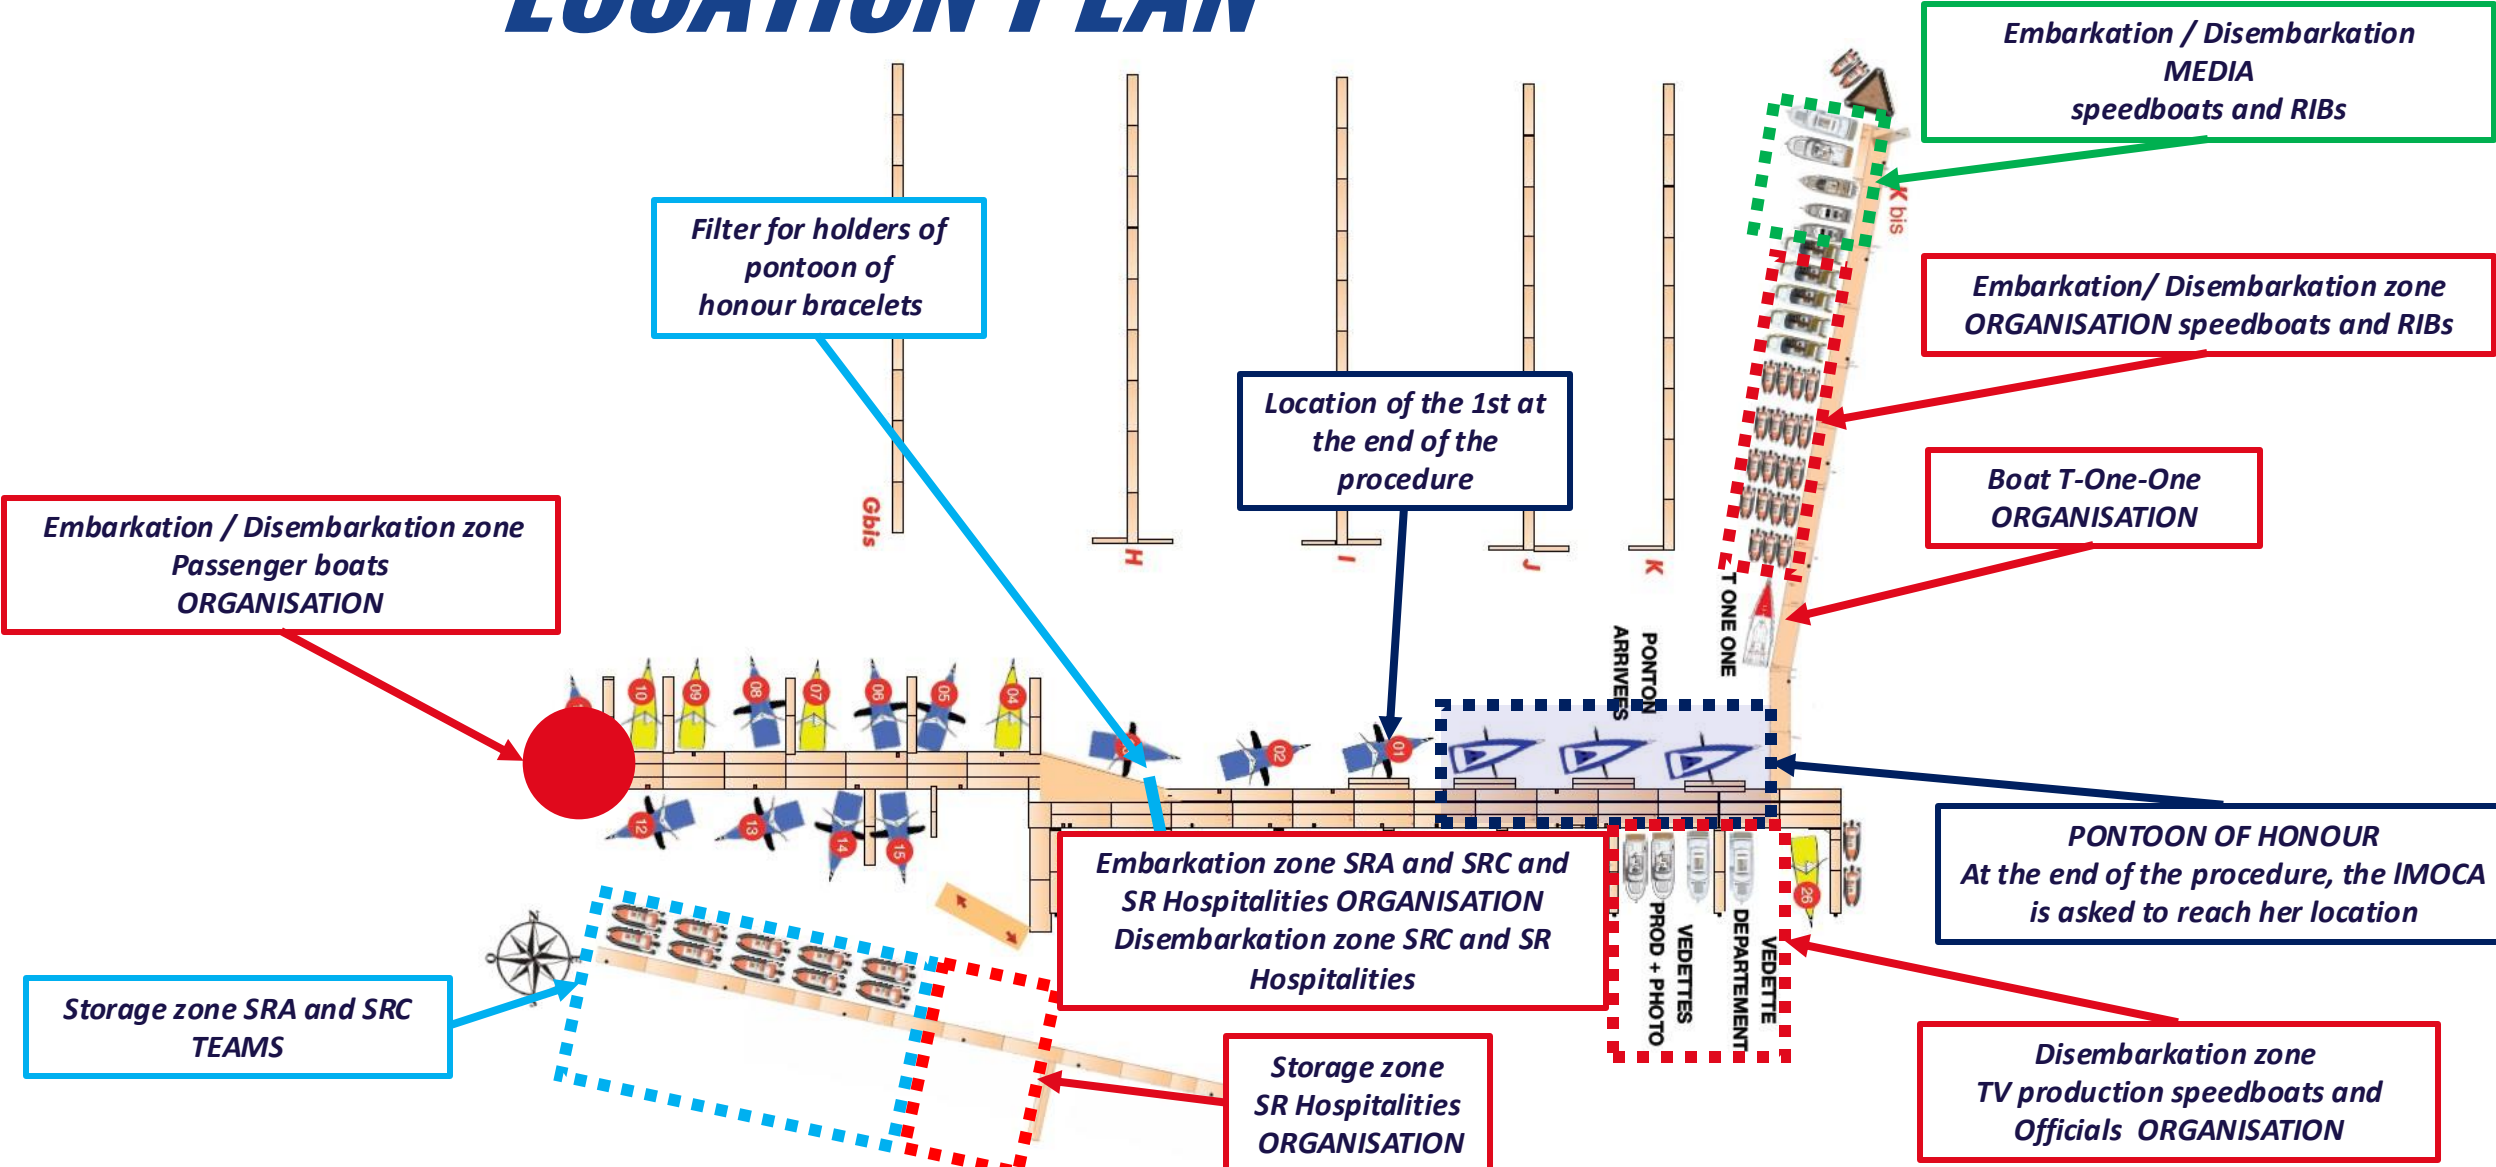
LOCATION PLAN

Embarkation / Disembarkation
MEDIA
speedboats and RIBs

Filter for holders of pontoon of honour bracelets

Embarkation/ Disembarkation zone
ORGANISATION speedboats and RIBs

Location of the 1st at the end of the procedure

Boat T-One-One
ORGANISATION

Embarkation / Disembarkation zone
Passenger boats
ORGANISATION

Gbis

H

I

J

K

K bis

T ONE ONE

PONTON ARRIVEES

10 09 08 07 06 05 04

02 01

12 13 14 15

26

PONTOON OF HONOUR
At the end of the procedure, the IMOCA is asked to reach her location

Embarkation zone SRA and SRC and SR Hospitalities ORGANISATION
Disembarkation zone SRC and SR Hospitalities

VEDETTES PROD + PHOTO

VEDETTE DEPARTEMENT

Storage zone SRA and SRC
TEAMS

Storage zone
SR Hospitalities
ORGANISATION

Disembarkation zone
TV production speedboats and
Officials ORGANISATION